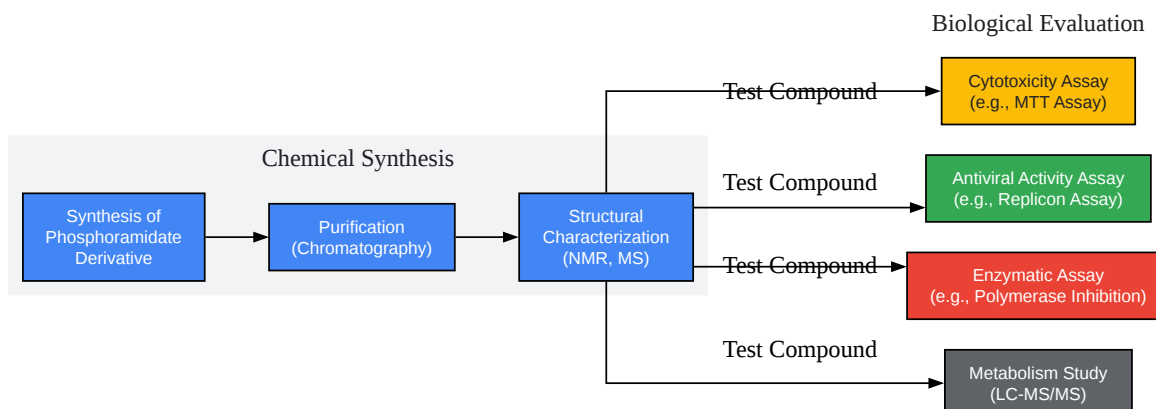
Biological Evaluation

Chemical Synthesis

Synthesis of Phosphoramidate Derivative

Purification (Chromatography)

Structural Characterization (NMR, MS)

Test Compound

Cytotoxicity Assay (e.g., MTT Assay)

Test Compound

Antiviral Activity Assay (e.g., Replicon Assay)

Test Compound

Enzymatic Assay (e.g., Polymerase Inhibition)

Test Compound

Metabolism Study (LC-MS/MS)